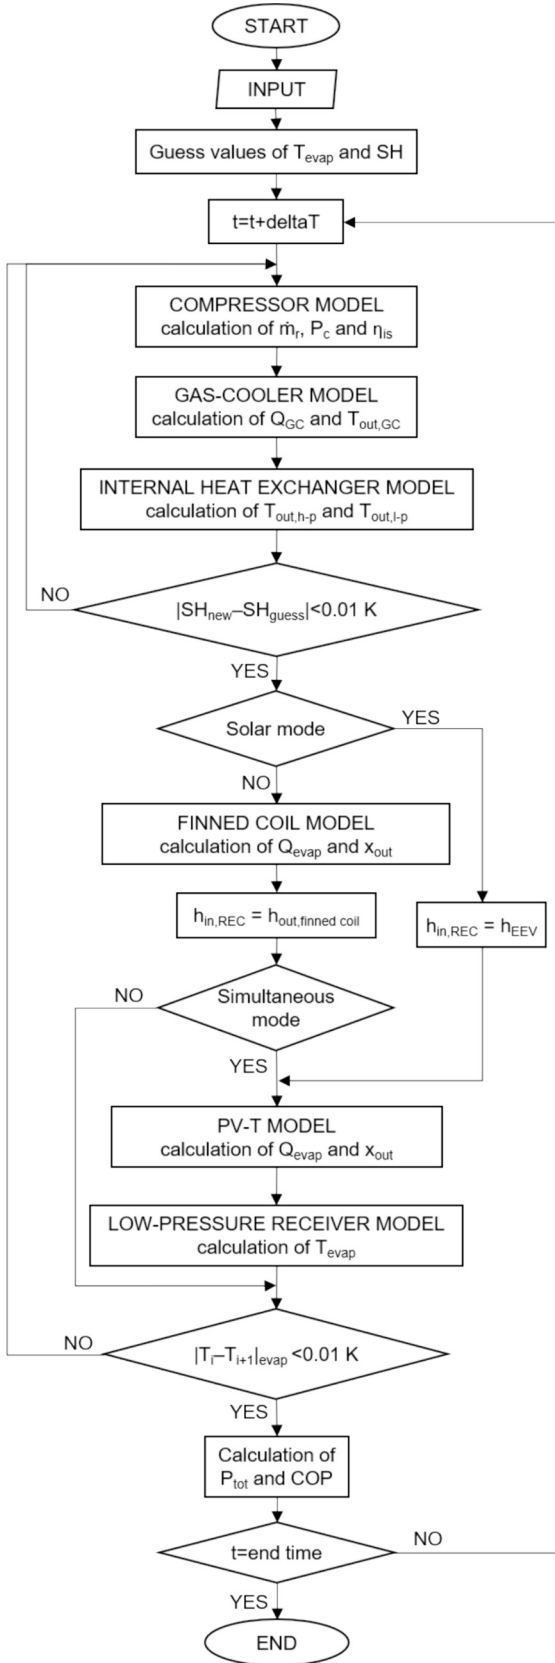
START

INPUT

Guess values of $T_{evap}$ and SH

t=t+deltaT

COMPRESSOR MODEL
calculation of $\dot{m}_r$, $P_c$ and $\eta_{is}$

GAS-COOLER MODEL
calculation of $Q_{GC}$ and $T_{out,GC}$

INTERNAL HEAT EXCHANGER MODEL
calculation of $T_{out,h\text{-}p}$ and $T_{out,l\text{-}p}$

NO

$|SH_{new}-SH_{guess}|<0.01$ K

YES

Solar mode

YES

NO

FINNED COIL MODEL
calculation of $Q_{evap}$ and $x_{out}$

$h_{in,REC} = h_{out,finned\ coil}$

$h_{in,REC} = h_{EEV}$

NO

Simultaneous mode

YES

PV-T MODEL
calculation of $Q_{evap}$ and $x_{out}$

LOW-PRESSURE RECEIVER MODEL
calculation of $T_{evap}$

NO

$|T_i-T_{i+1}|_{evap} <0.01$ K

YES

Calculation of $P_{tot}$ and COP

t=end time

NO

YES

END